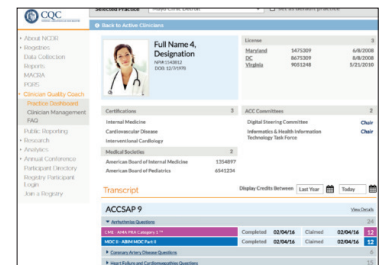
CQC

Selected Practice

Back to Active Clinicians

About NCDR
Registries
Data Collection
Reports
MACRA
PQRS
Clinician Quality Coach
Practice Dashboard
Clinician Management
FAQ
Public Reporting
Research
Analytics
Annual Conference
Participant Directory
Registry Participant Login
Join a Registry

Full Name 4, Designation
NPI# 1548812
DOB 12/7/1970

| License | | 3 |
|---|---|---|
| Maryland | 3475389 | 6/8/2008 |
| DC | 8675309 | 8/8/2008 |
| Virginia | 9051348 | 5/21/2010 |

| Certifications | 3 |
|---|---|
| Internal Medicine | |
| Cardiovascular Disease | |
| Interventional Cardiology | |

| Medical Societies | 2 |
|---|---|
| American Board of Internal Medicine | 1354897 |
| American Board of Pediatrics | 6541234 |

| ACC Committees | 2 |
|---|---|
| Digital Steering Committee | Chair |
| Informatics & Health Information Technology Task Force | Chair |

Transcript

Display Credits Between Last Year Today

ACCSAP 9

View Details

Arrhythmias Questions

| LME - AMA PRA Category 1™ | Completed | 02/04/16 | Claimed | 02/04/16 | 12 |
|---|---|---|---|---|---|
| MOC - ABIM MOC Part II | Completed | 02/04/16 | Claimed | 02/04/16 | 12 |

Coronary Artery Disease Questions

Heart Failure and Cardiomyopathy Questions